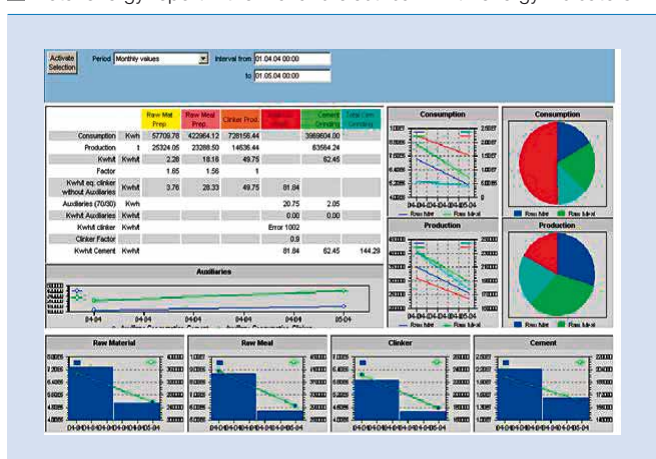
Activate Selection

Period Monthly values

Interval from 01.04.04 00:00

to 01.05.04 00:00

| | | Raw Mat Prep. | Raw Meal Prep. | Clinker Prod. | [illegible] | Cement Grinding | Total Cem. Grinding |
|---|---|---|---|---|---|---|---|
| Consumption | Kwh | 57709.76 | 422864.12 | 728156.44 | | 3989604.00 | |
| Production | t | 25324.05 | 23288.50 | 14636.44 | | 63584.24 | |
| Kwh/t | Kwh/t | 2.28 | 18.18 | 49.75 | | 62.45 | |
| Factor | | 1.65 | 1.56 | 1 | | | |
| Kwh/t eq. clinker without Auxiliaries | Kwh/t | 3.76 | 28.33 | 49.75 | 81.84 | | |
| Auxiliaries (70/30) | Kwh | | | | 20.75 | 2.05 | |
| Kwh/t Auxiliaries | Kwh/t | | | | 0.00 | 0.00 | |
| Kwh/t clinker | Kwh/t | | | | Error 1002 | | |
| Clinker Factor | | | | | 0.9 | | |
| Kwh/t Cement | Kwh/t | | | | 81.84 | 62.45 | 144.29 |

Consumption

Raw Mat Raw Meal

Consumption

Raw Mat Raw Meal

Production

Raw Mat Raw Meal

Production

Raw Mat Raw Meal

Auxiliaries

04-04 04-04 04-04 04-04 05-04

Auxiliary Consumption Cement Auxiliary Consumption Clinker

Raw Material

Raw Meal

Clinker

Cement